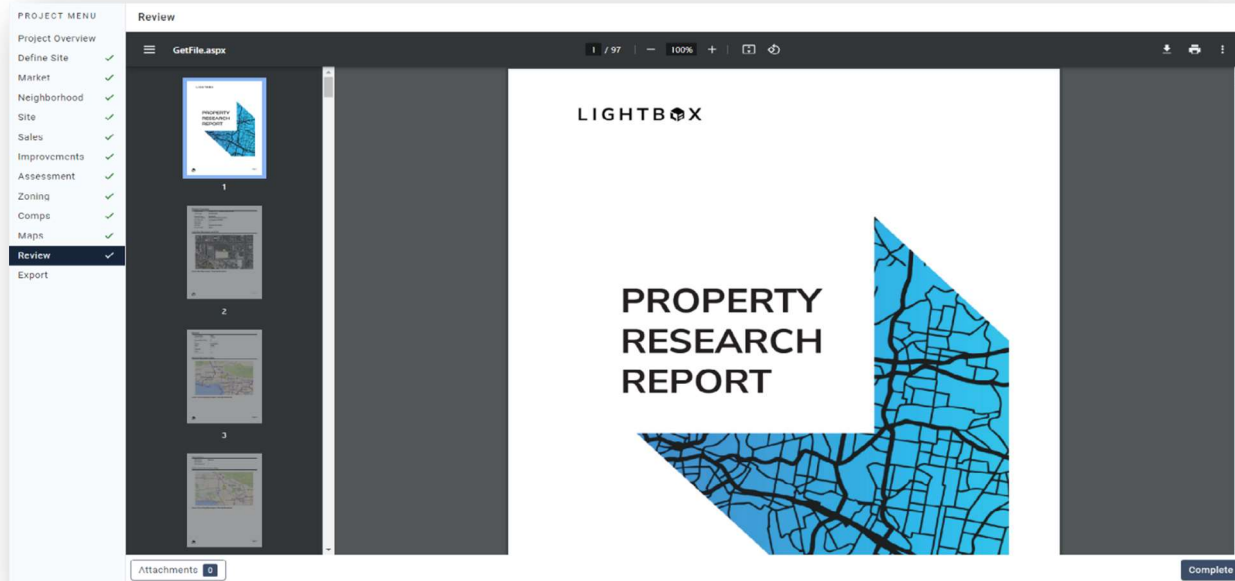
PROJECT MENU

Project Overview

Define Site ✓

Market ✓

Neighborhood ✓

Site ✓

Sales ✓

Improvements ✓

Assessment ✓

Zoning ✓

Comps ✓

Maps ✓

Review ✓

Export

Review

GetFile.aspx

1 / 97

100%

1

2

3

LIGHTBOX

PROPERTY RESEARCH REPORT

Attachments 0

Complete